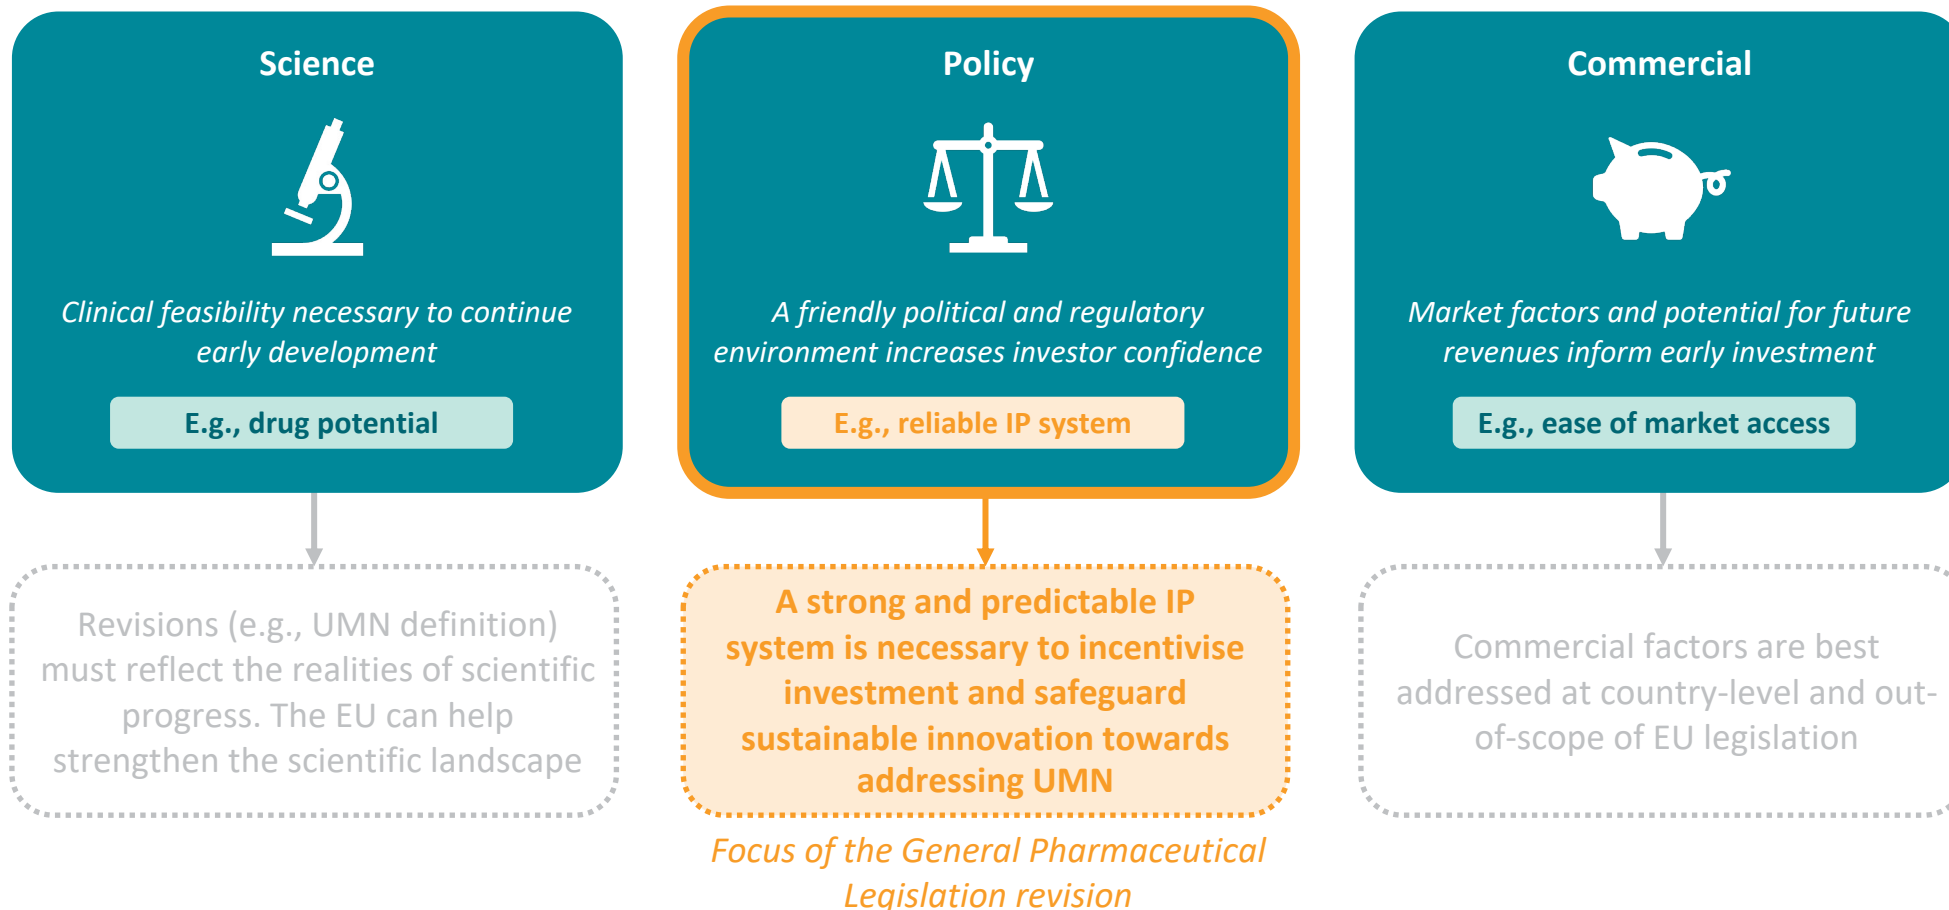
Science

Clinical feasibility necessary to continue early development

E.g., drug potential

Revisions (e.g., UMN definition) must reflect the realities of scientific progress. The EU can help strengthen the scientific landscape

Policy

A friendly political and regulatory environment increases investor confidence

E.g., reliable IP system

A strong and predictable IP system is necessary to incentivise investment and safeguard sustainable innovation towards addressing UMN

Focus of the General Pharmaceutical Legislation revision

Commercial

Market factors and potential for future revenues inform early investment

E.g., ease of market access

Commercial factors are best addressed at country-level and out-of-scope of EU legislation